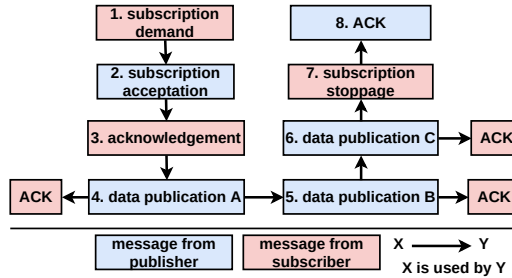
1. subscription demand

2. subscription acceptation

3. acknowledgement

ACK

4. data publication A

5. data publication B

ACK

6. data publication C

ACK

7. subscription stoppage

8. ACK

message from publisher

message from subscriber

X Y

X is used by Y